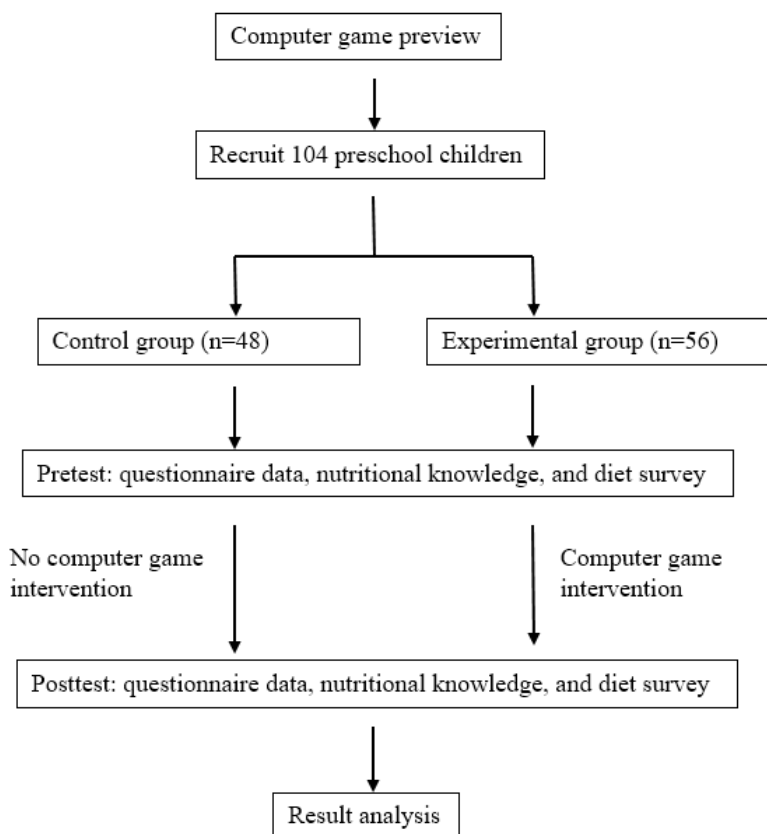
Computer game preview

Recruit 104 preschool children

Control group (n=48)

Experimental group (n=56)

Pretest: questionnaire data, nutritional knowledge, and diet survey

No computer game intervention

Computer game intervention

Posttest: questionnaire data, nutritional knowledge, and diet survey

Result analysis